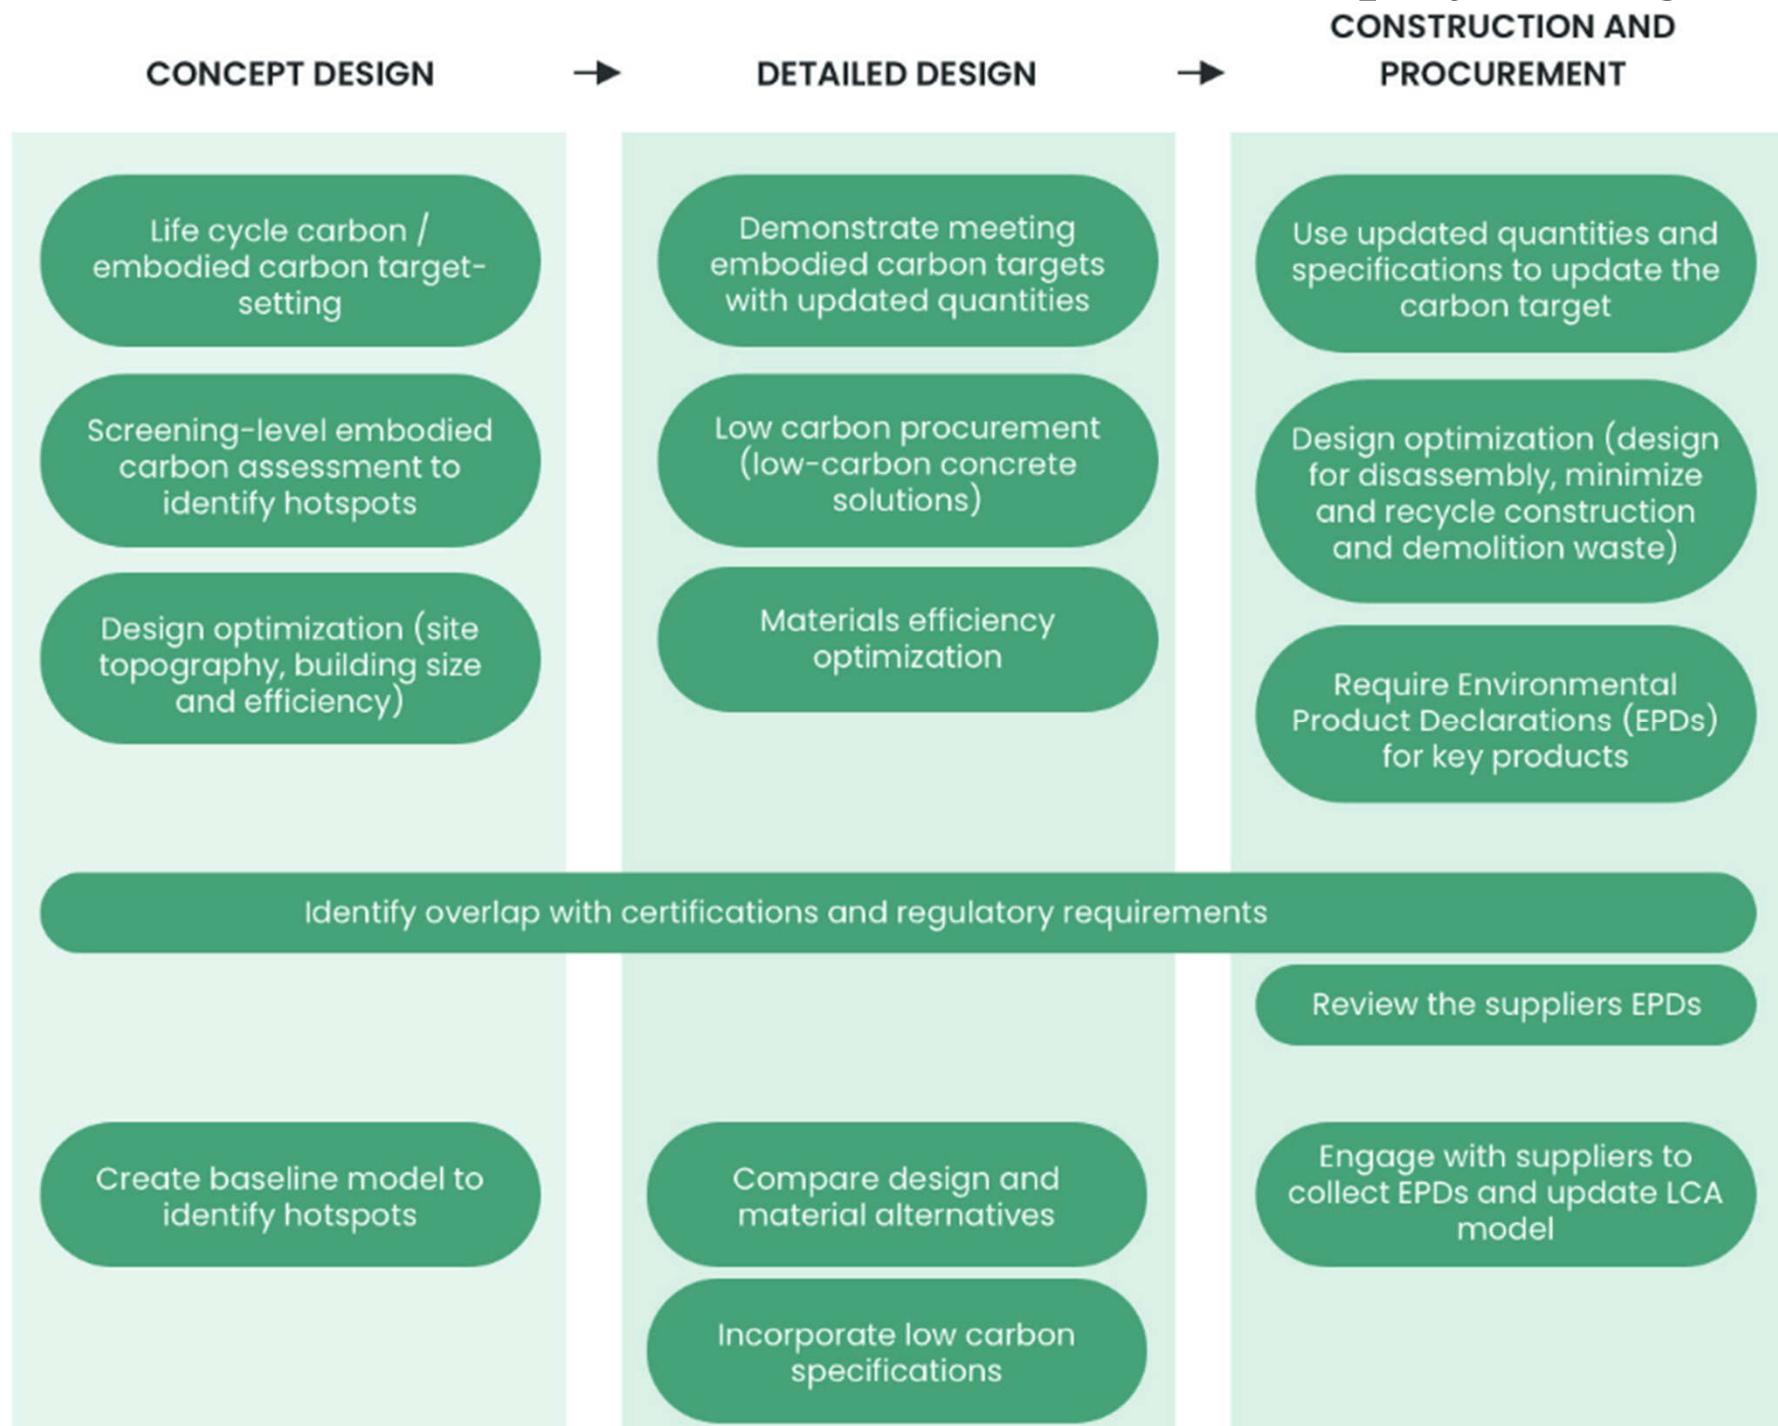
CONCEPT DESIGN

DETAILED DESIGN

CONSTRUCTION AND PROCUREMENT

Life cycle carbon / embodied carbon target-setting

Screening-level embodied carbon assessment to identify hotspots

Design optimization (site topography, building size and efficiency)

Demonstrate meeting embodied carbon targets with updated quantities

Low carbon procurement (low-carbon concrete solutions)

Materials efficiency optimization

Use updated quantities and specifications to update the carbon target

Design optimization (design for disassembly, minimize and recycle construction and demolition waste)

Require Environmental Product Declarations (EPDs) for key products

Identify overlap with certifications and regulatory requirements

Review the suppliers EPDs

Create baseline model to identify hotspots

Compare design and material alternatives

Incorporate low carbon specifications

Engage with suppliers to collect EPDs and update LCA model